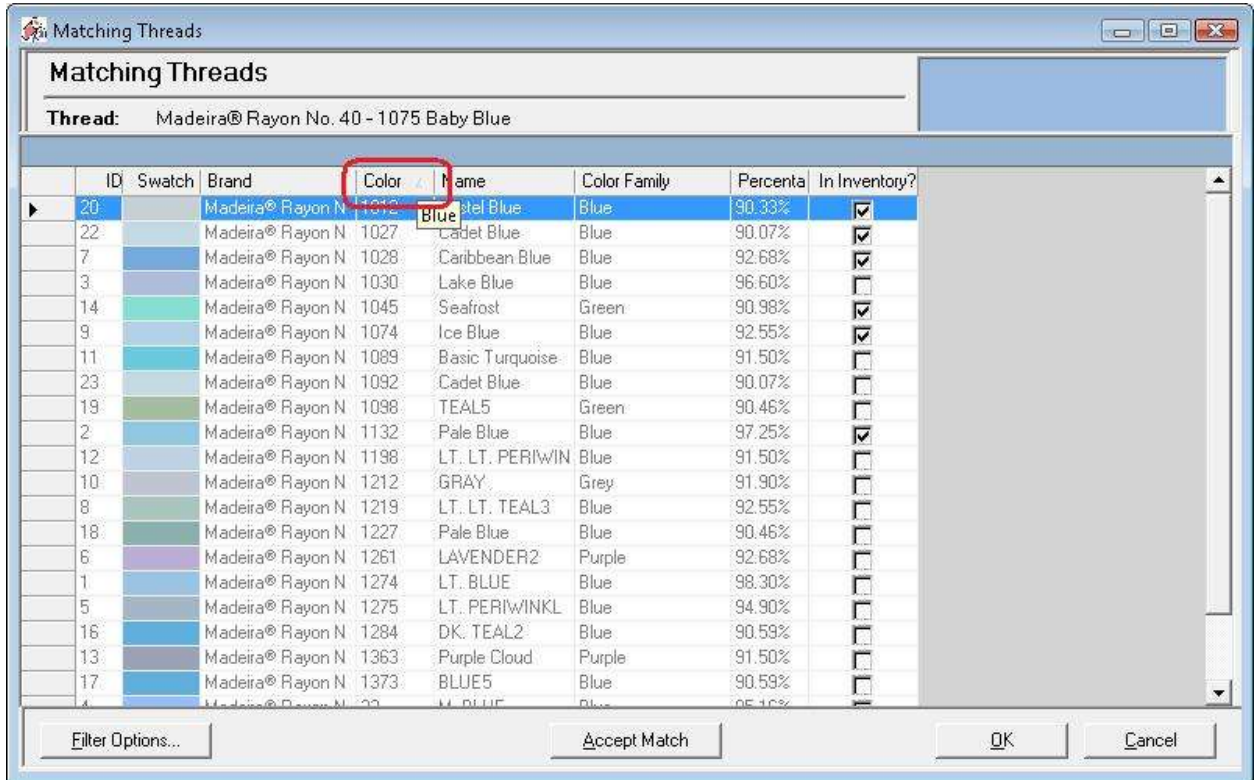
Matching Threads

Matching Threads

Thread: Madeira® Rayon No. 40 - 1075 Baby Blue

| ID | Swatch | Brand | Color | Name | Color Family | Percenta | In Inventory? |
|---|---|---|---|---|---|---|---|
| 20 | | Madeira® Rayon N | 1012 | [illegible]stel Blue | Blue | 90.33% | ☑ |
| 22 | | Madeira® Rayon N | 1027 | Cadet Blue | Blue | 90.07% | ☑ |
| 7 | | Madeira® Rayon N | 1028 | Caribbean Blue | Blue | 92.68% | ☑ |
| 3 | | Madeira® Rayon N | 1030 | Lake Blue | Blue | 96.60% | ☐ |
| 14 | | Madeira® Rayon N | 1045 | Seafrost | Green | 90.98% | ☑ |
| 9 | | Madeira® Rayon N | 1074 | Ice Blue | Blue | 92.55% | ☑ |
| 11 | | Madeira® Rayon N | 1089 | Basic Turquoise | Blue | 91.50% | ☐ |
| 23 | | Madeira® Rayon N | 1092 | Cadet Blue | Blue | 90.07% | ☐ |
| 19 | | Madeira® Rayon N | 1098 | TEAL5 | Green | 90.46% | ☐ |
| 2 | | Madeira® Rayon N | 1132 | Pale Blue | Blue | 97.25% | ☑ |
| 12 | | Madeira® Rayon N | 1198 | LT. LT. PERIWIN | Blue | 91.50% | ☐ |
| 10 | | Madeira® Rayon N | 1212 | GRAY | Grey | 91.90% | ☐ |
| 8 | | Madeira® Rayon N | 1219 | LT. LT. TEAL3 | Blue | 92.55% | ☐ |
| 18 | | Madeira® Rayon N | 1227 | Pale Blue | Blue | 90.46% | ☐ |
| 6 | | Madeira® Rayon N | 1261 | LAVENDER2 | Purple | 92.68% | ☐ |
| 1 | | Madeira® Rayon N | 1274 | LT. BLUE | Blue | 98.30% | ☐ |
| 5 | | Madeira® Rayon N | 1275 | LT. PERIWINKL | Blue | 94.90% | ☐ |
| 16 | | Madeira® Rayon N | 1284 | DK. TEAL2 | Blue | 90.59% | ☐ |
| 13 | | Madeira® Rayon N | 1363 | Purple Cloud | Purple | 91.50% | ☐ |
| 17 | | Madeira® Rayon N | 1373 | BLUE5 | Blue | 90.59% | ☐ |
| 4 | | Madeira® Rayon N | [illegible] | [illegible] | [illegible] | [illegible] | |

Blue

Filter Options...   Accept Match   OK   Cancel